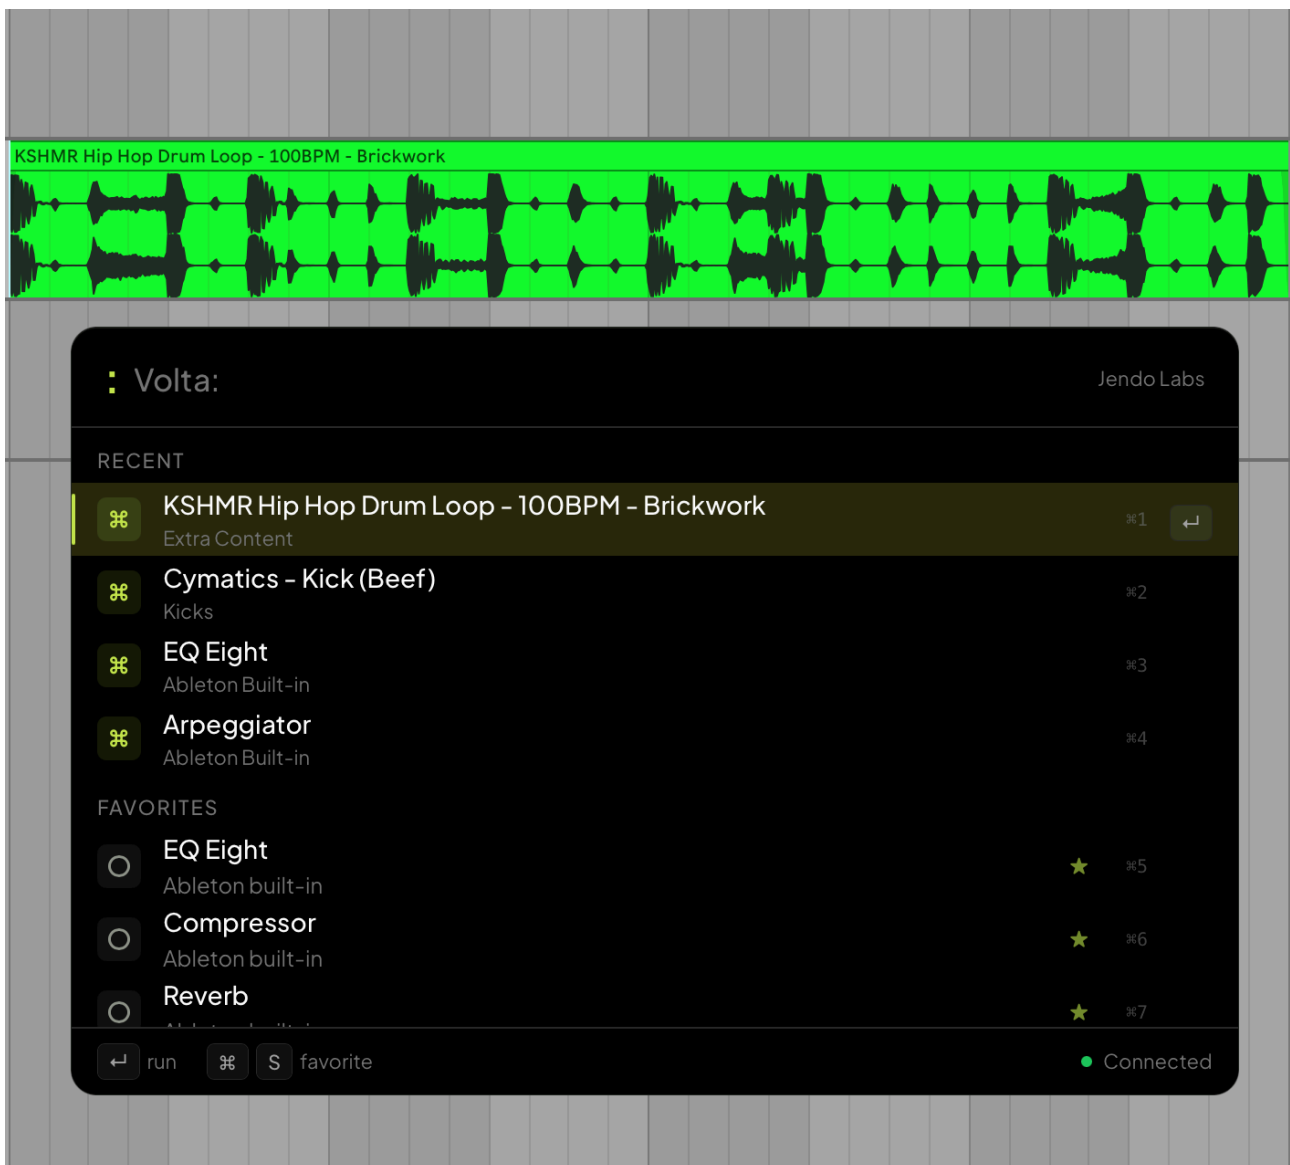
KSHMR Hip Hop Drum Loop - 100BPM - Brickwork

: Volta:

Jendo Labs

RECENT

⌘ KSHMR Hip Hop Drum Loop - 100BPM - Brickwork
Extra Content
⌘1 ↵

⌘ Cymatics - Kick (Beef)
Kicks
⌘2

⌘ EQ Eight
Ableton Built-in
⌘3

⌘ Arpeggiator
Ableton Built-in
⌘4

FAVORITES

EQ Eight
Ableton built-in
★ ⌘5

Compressor
Ableton built-in
★ ⌘6

Reverb
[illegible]
★ ⌘7

↵ run ⌘ S favorite

Connected